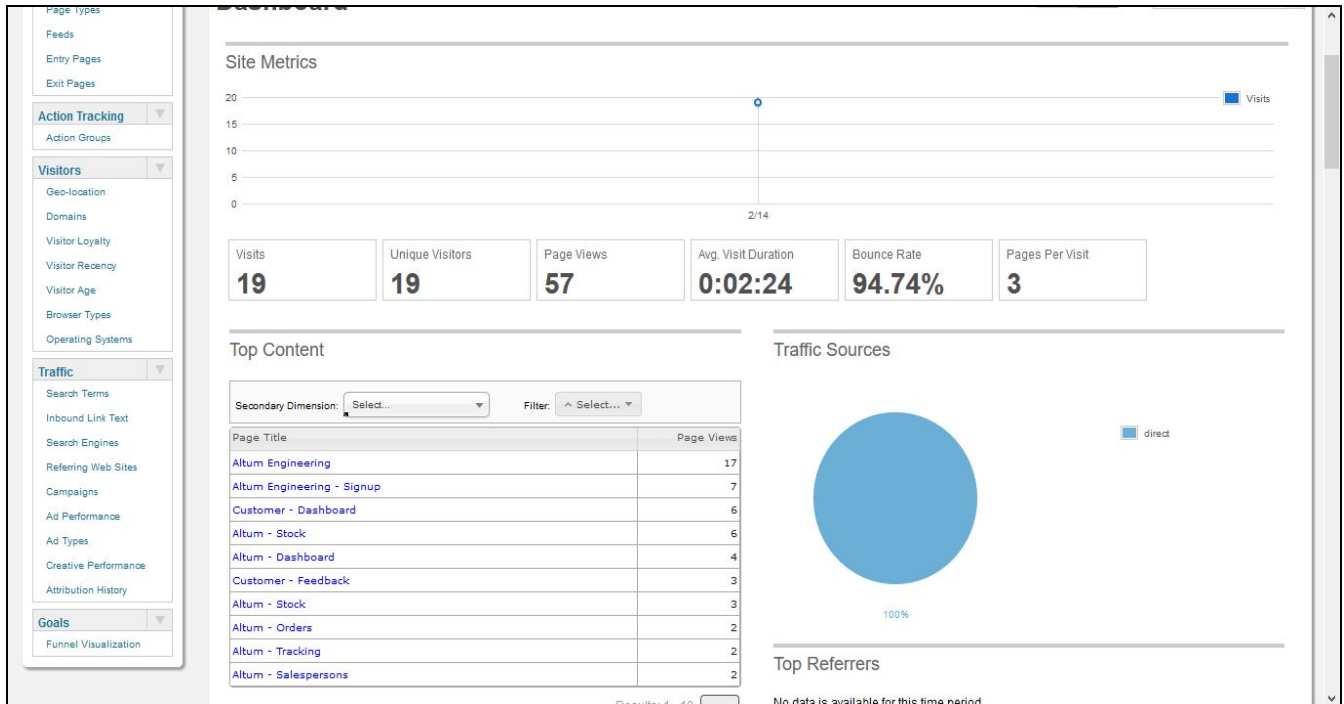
Page Types
Feeds
Entry Pages
Exit Pages

Action Tracking
Action Groups

Visitors
Geo-location
Domains
Visitor Loyalty
Visitor Recency
Visitor Age
Browser Types
Operating Systems

Traffic
Search Terms
Inbound Link Text
Search Engines
Referring Web Sites
Campaigns
Ad Performance
Ad Types
Creative Performance
Attribution History

Goals
Funnel Visualization

Dashboard

Site Metrics

20
15
10
5
0
2/14
Visits

| Visits | Unique Visitors | Page Views | Avg. Visit Duration | Bounce Rate | Pages Per Visit |
|---|---|---|---|---|---|
| 19 | 19 | 57 | 0:02:24 | 94.74% | 3 |

Top Content

Secondary Dimension: Select... Filter: Select...

| Page Title | Page Views |
|---|---|
| Altum Engineering | 17 |
| Altum Engineering - Signup | 7 |
| Customer - Dashboard | 6 |
| Altum - Stock | 6 |
| Altum - Dashboard | 4 |
| Customer - Feedback | 3 |
| Altum - Stock | 3 |
| Altum - Orders | 2 |
| Altum - Tracking | 2 |
| Altum - Salespersons | 2 |

Results 1 - 10

Traffic Sources

direct

100%

Top Referrers

No data is available for this time period.